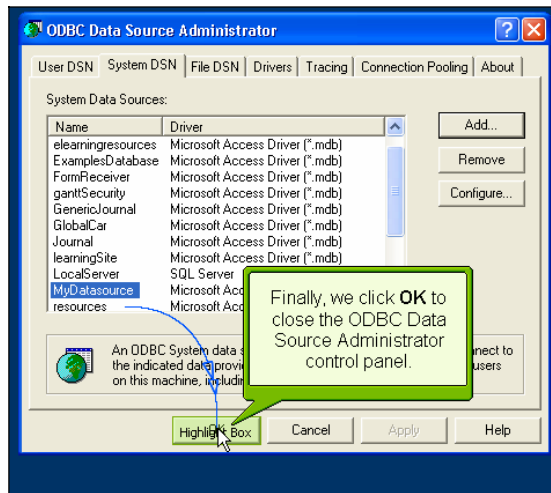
ODBC Data Source Administrator

User DSN | System DSN | File DSN | Drivers | Tracing | Connection Pooling | About

System Data Sources:

| Name | Driver |
|---|---|
| elearningresources | Microsoft Access Driver (*.mdb) |
| ExamplesDatabase | Microsoft Access Driver (*.mdb) |
| FormReceiver | Microsoft Access Driver (*.mdb) |
| ganttSecurity | Microsoft Access Driver (*.mdb) |
| GenericJournal | Microsoft Access Driver (*.mdb) |
| GlobalCar | Microsoft Access Driver (*.mdb) |
| Journal | Microsoft Access Driver (*.mdb) |
| learningSite | Microsoft Access Driver (*.mdb) |
| LocalServer | SQL Server |
| MyDatasource | Microsoft Acc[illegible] |
| resources | Microsoft Acc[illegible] |

Add...
Remove
Configure...

An ODBC System data s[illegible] the indicated data provi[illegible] on this machine, includin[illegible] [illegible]nnect to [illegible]users

Finally, we click OK to close the ODBC Data Source Administrator control panel.

Highlight Box
Cancel
Apply
Help